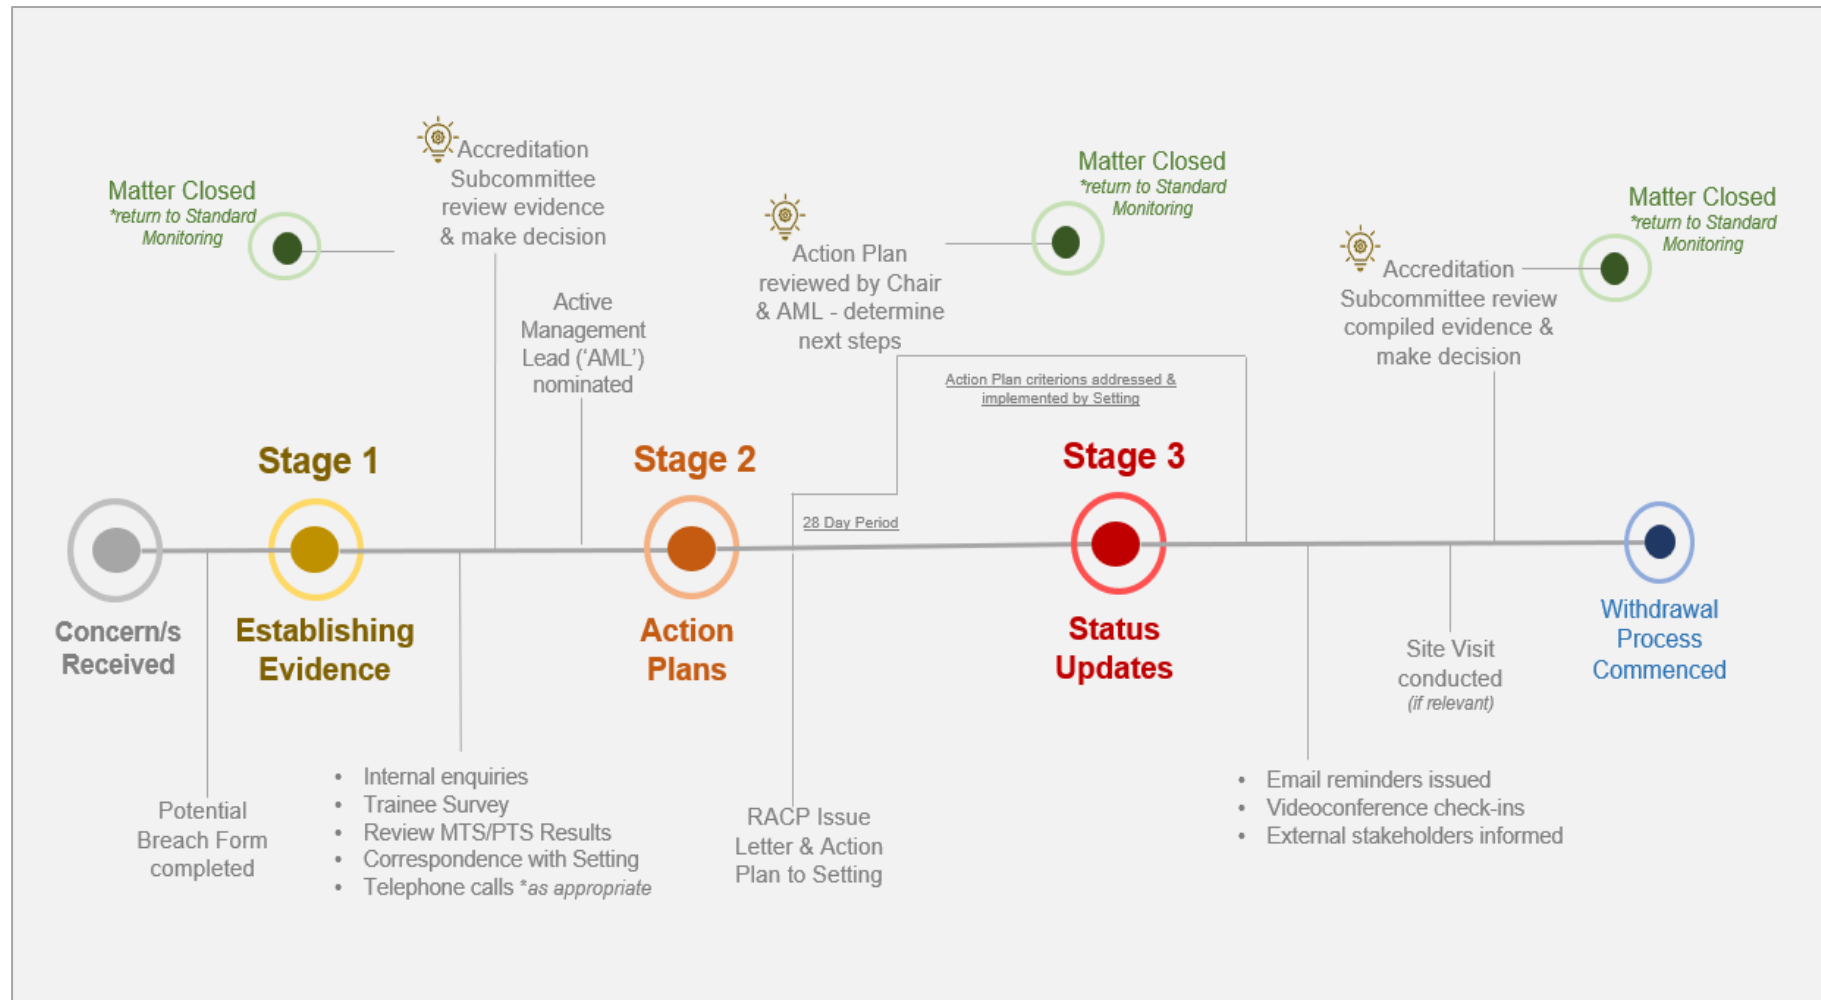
Matter Closed
*return to Standard Monitoring

Accreditation Subcommittee review evidence & make decision

Active Management Lead ('AML') nominated

Action Plan reviewed by Chair & AML - determine next steps

Matter Closed
*return to Standard Monitoring

Accreditation Subcommittee review compiled evidence & make decision

Matter Closed
*return to Standard Monitoring

Action Plan criterions addressed & implemented by Setting

28 Day Period

Stage 1

Stage 2

Stage 3

Concern/s Received

Establishing Evidence

Action Plans

Status Updates

Withdrawal Process Commenced

Site Visit conducted
(if relevant)

Potential Breach Form completed

- Internal enquiries
- Trainee Survey
- Review MTS/PTS Results
- Correspondence with Setting
- Telephone calls *as appropriate

RACP Issue Letter & Action Plan to Setting

- Email reminders issued
- Videoconference check-ins
- External stakeholders informed